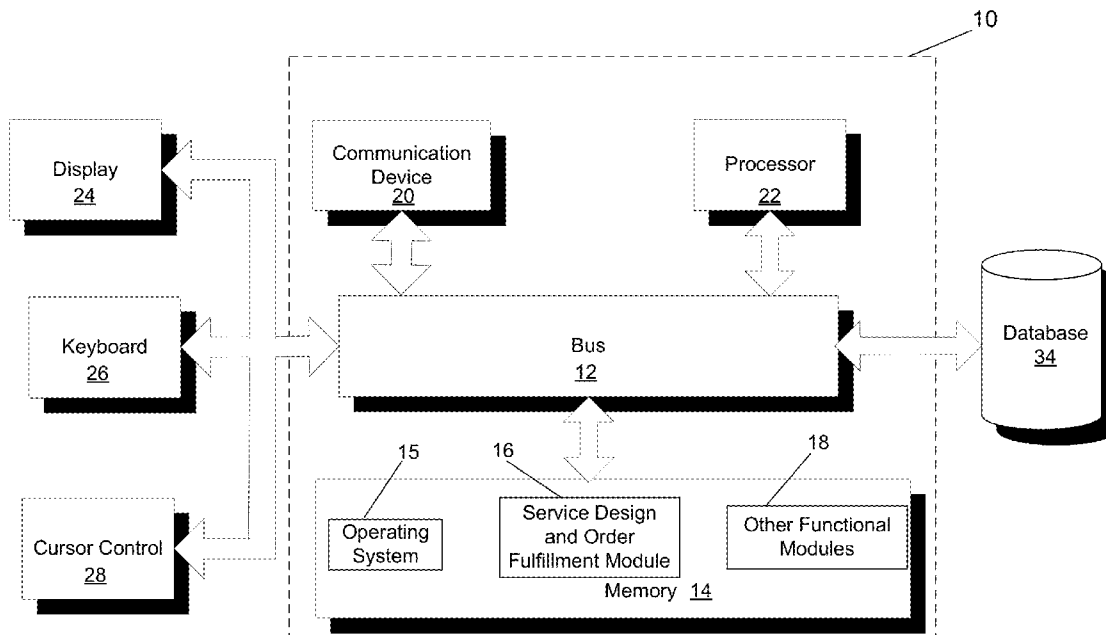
10

Display
24

Keyboard
26

Cursor Control
28

Communication Device
20

Processor
22

Bus
12

Database
34

15

16

18

Operating System

Service Design and Order Fulfillment Module

Other Functional Modules

Memory 14